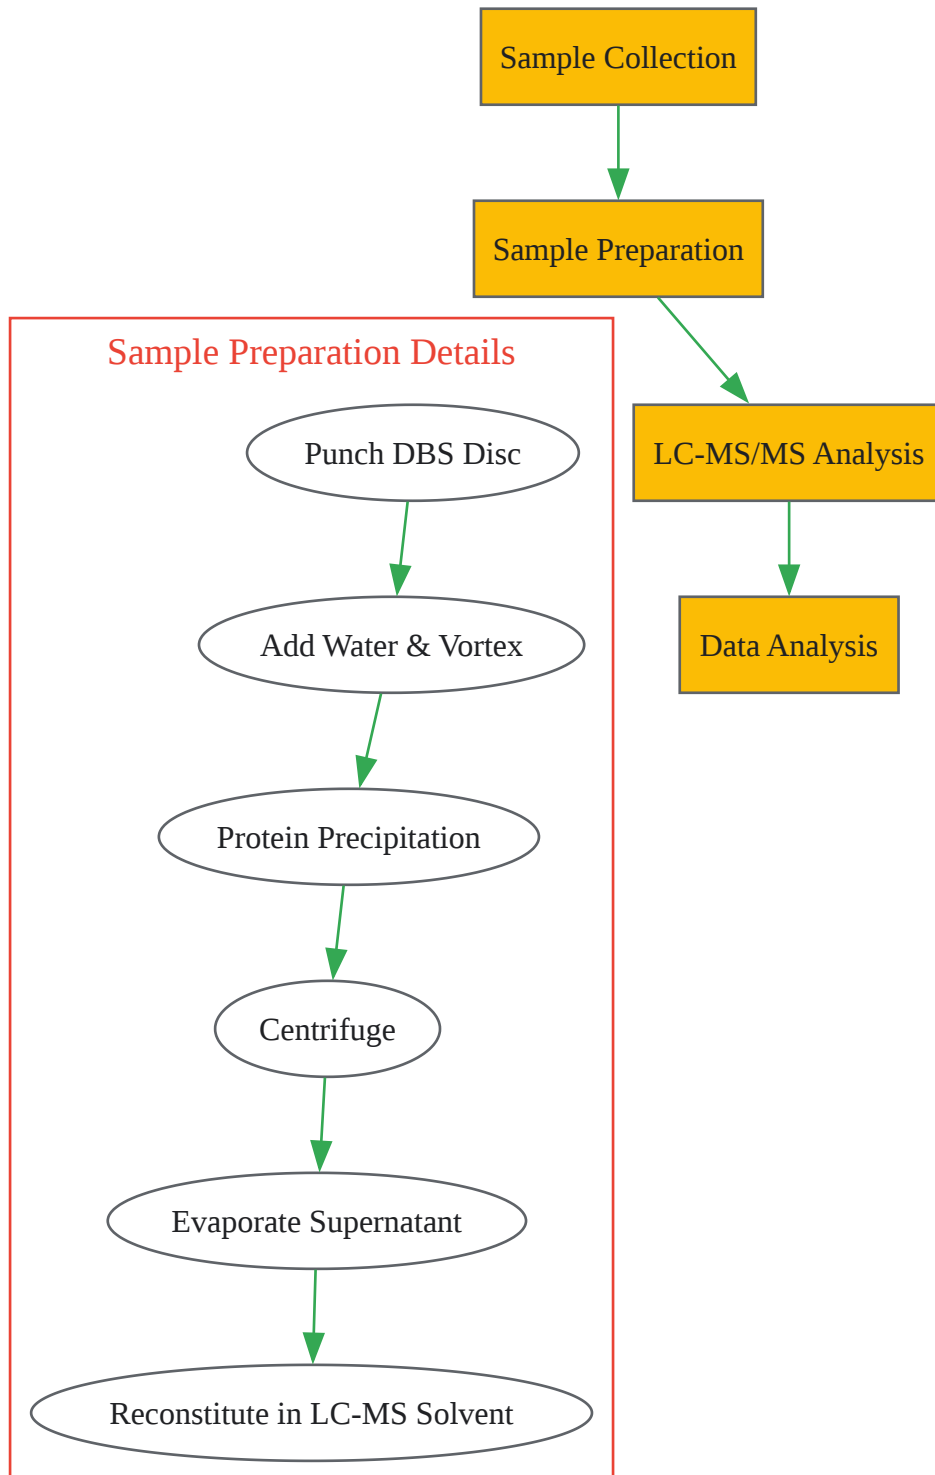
Sample Collection

Sample Preparation

LC-MS/MS Analysis

Data Analysis

Sample Preparation Details

Punch DBS Disc

Add Water & Vortex

Protein Precipitation

Centrifuge

Evaporate Supernatant

Reconstitute in LC-MS Solvent